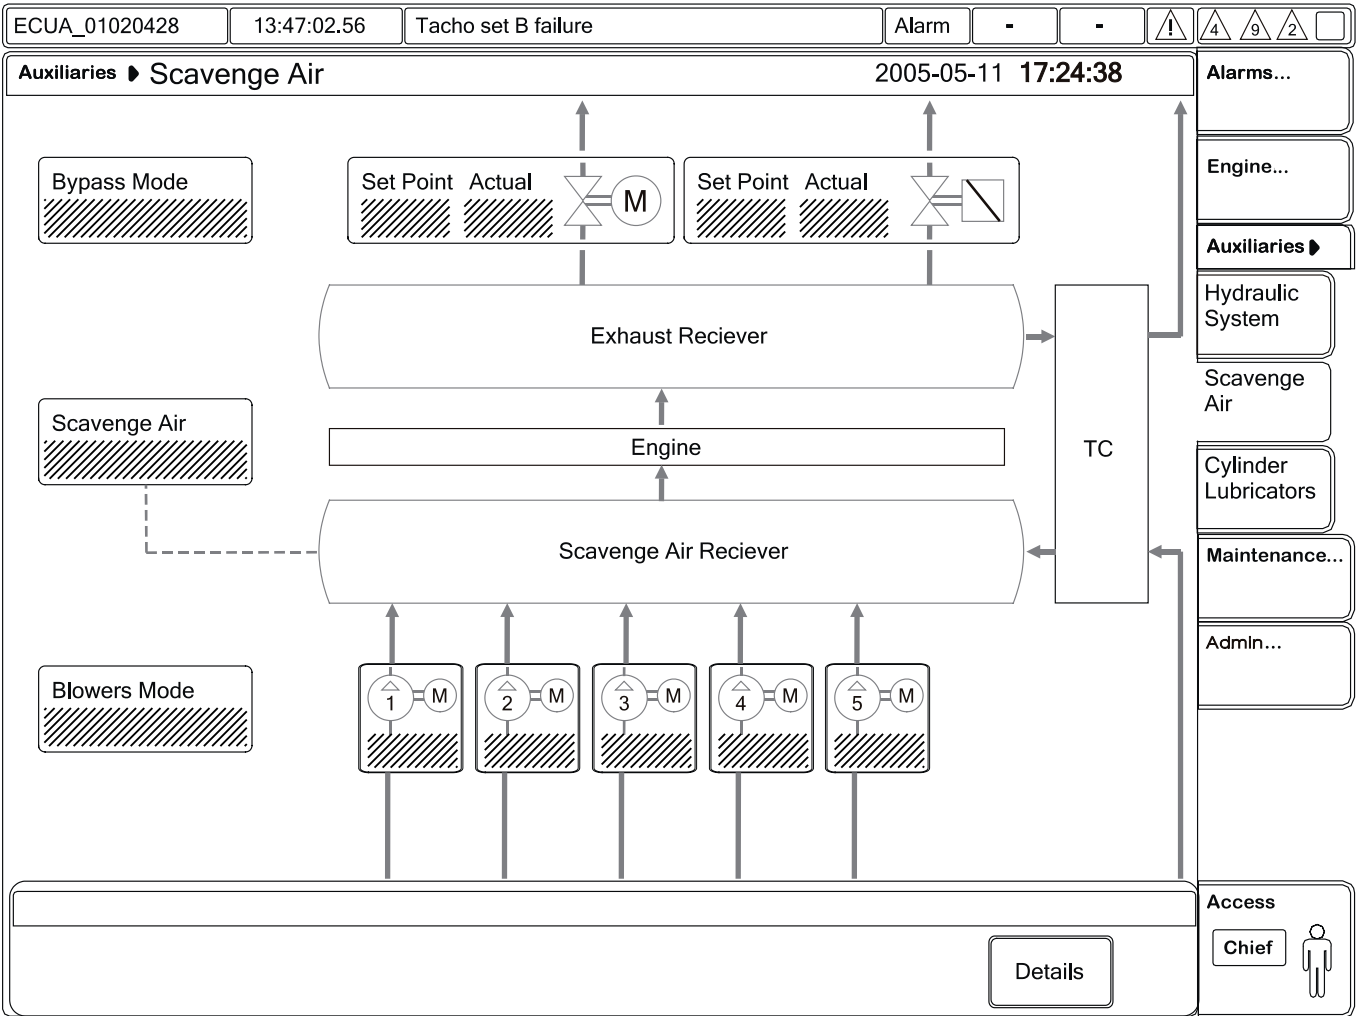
ECUA_01020428 13:47:02.56 Tacho set B failure Alarm - - 4 9 2

Auxiliaries ▶ Scavenge Air 2005-05-11 17:24:38

Alarms...

Engine...

Auxiliaries ▶

Hydraulic System

Scavenge Air

Cylinder Lubricators

Maintenance...

Admin...

Bypass Mode

Set Point Actual M

Set Point Actual

Exhaust Reciever

Scavenge Air

Engine

TC

Scavenge Air Reciever

Blowers Mode

1 M

2 M

3 M

4 M

5 M

Details

Access

Chief